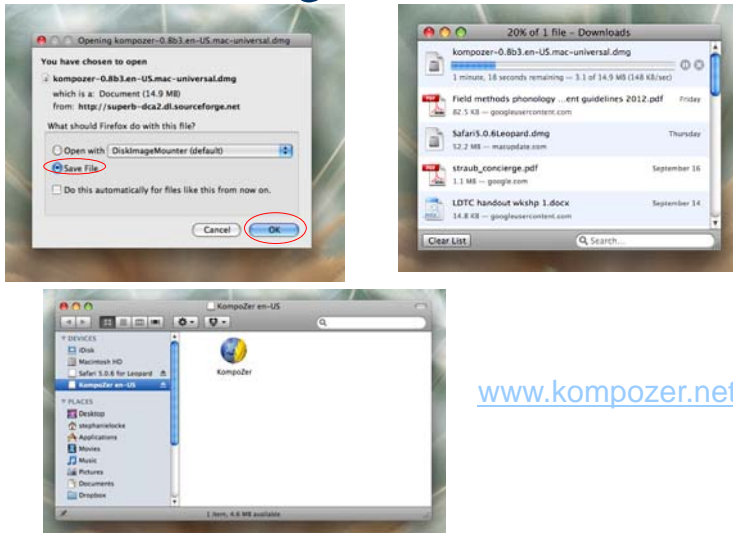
Opening kompozer-0.8b3.en-US.mac-universal.dmg

You have chosen to open

kompozer-0.8b3.en-US.mac-universal.dmg

which is a: Document (14.9 MB)

from: http://superb-dca2.dl.sourceforge.net

What should Firefox do with this file?

Open with DiskImageMounter (default)

Save File

Do this automatically for files like this from now on.

Cancel OK

20% of 1 file – Downloads

kompozer-0.8b3.en-US.mac-universal.dmg

1 minute, 18 seconds remaining — 3.1 of 14.9 MB (148 KB/sec)

Field methods phonology ...ent guidelines 2012.pdf Friday

82.5 KB — googleusercontent.com

Safari5.0.6Leopard.dmg Thursday

52.2 MB — macupdate.com

straub_concierge.pdf September 16

1.1 MB — google.com

LDTC handout wkshp 1.docx September 14

14.8 KB — googleusercontent.com

Clear List

Search...

KompoZer en-US

DEVICES

iDisk

Macintosh HD

Safari 5.0.6 for Leopard

KompoZer en-US

PLACES

Desktop

stephanielocke

Applications

Movies

Music

Pictures

Documents

Dropbox

KompoZer

1 item, 4.6 MB available

www.kompozer.net